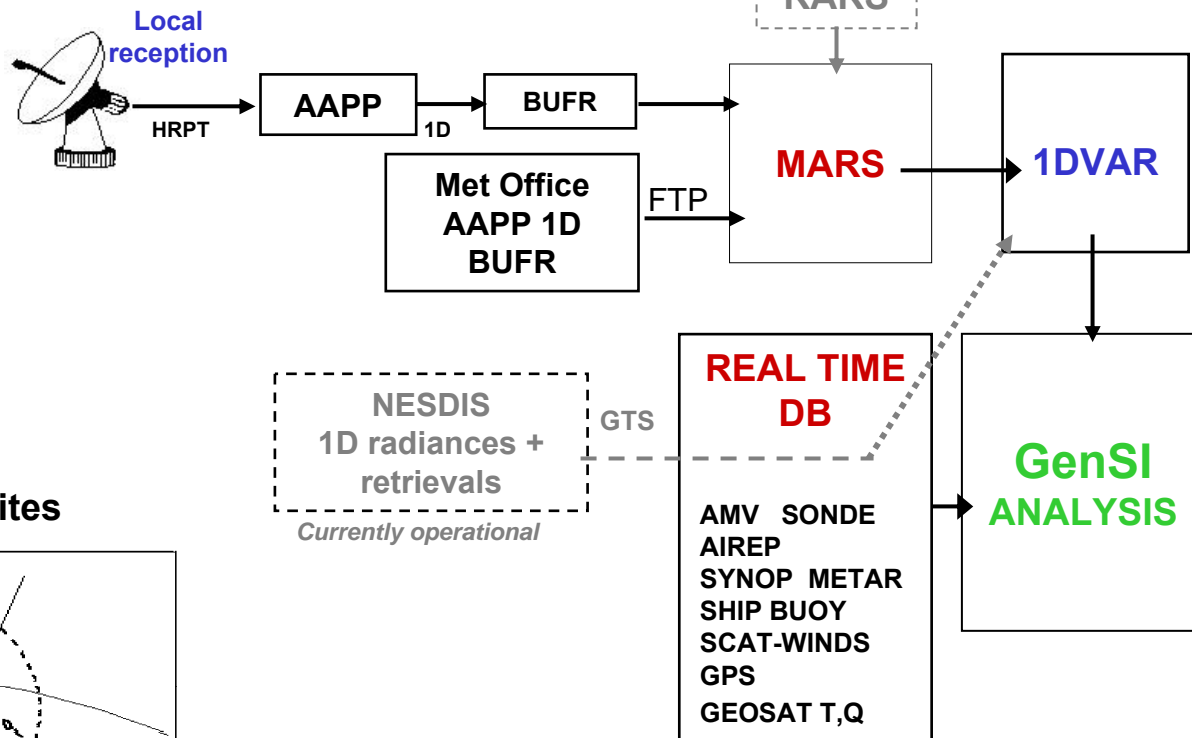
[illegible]

Local reception

HRPT

AAPP

1D

BUFR

Met Office AAPP 1D BUFR

FTP

MARS

1DVAR

NESDIS 1D radiances + retrievals

Currently operational

GTS

REAL TIME DB

AMV SONDE
AIREP
SYNOP METAR
SHIP BUOY
SCAT-WINDS
GPS
GEOSAT T,Q

GenSI ANALYSIS

ites